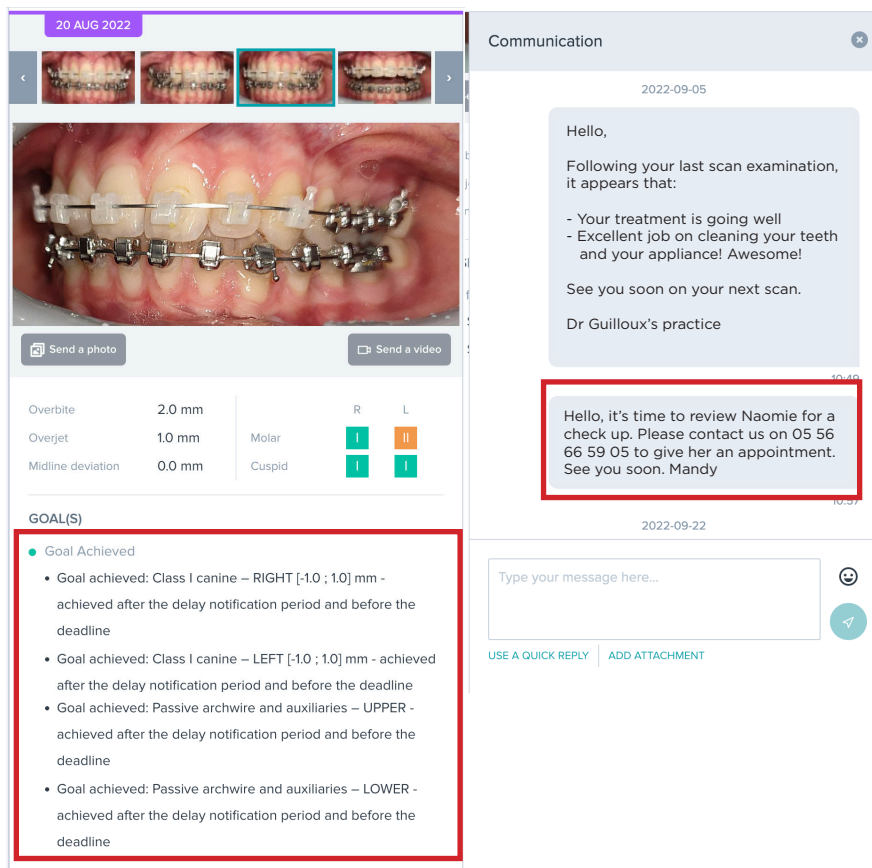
20 AUG 2022

Send a photo

Send a video

| Overbite | 2.0 mm | | R | L |
|---|---|---|---|---|
| Overjet | 1.0 mm | Molar | I | II |
| Midline deviation | 0.0 mm | Cuspid | I | I |

GOAL(S)

Goal Achieved

- Goal achieved: Class I canine – RIGHT [-1.0 ; 1.0] mm - achieved after the delay notification period and before the deadline
- Goal achieved: Class I canine – LEFT [-1.0 ; 1.0] mm - achieved after the delay notification period and before the deadline
- Goal achieved: Passive archwire and auxiliaries – UPPER - achieved after the delay notification period and before the deadline
- Goal achieved: Passive archwire and auxiliaries – LOWER - achieved after the delay notification period and before the deadline

Communication

2022-09-05

Hello,

Following your last scan examination, it appears that:

- Your treatment is going well
- Excellent job on cleaning your teeth and your appliance! Awesome!

See you soon on your next scan.

Dr Guilloux's practice

10:49

Hello, it's time to review Naomie for a check up. Please contact us on 05 56 66 59 05 to give her an appointment. See you soon. Mandy

10:57

2022-09-22

Type your message here...

USE A QUICK REPLY

ADD ATTACHMENT